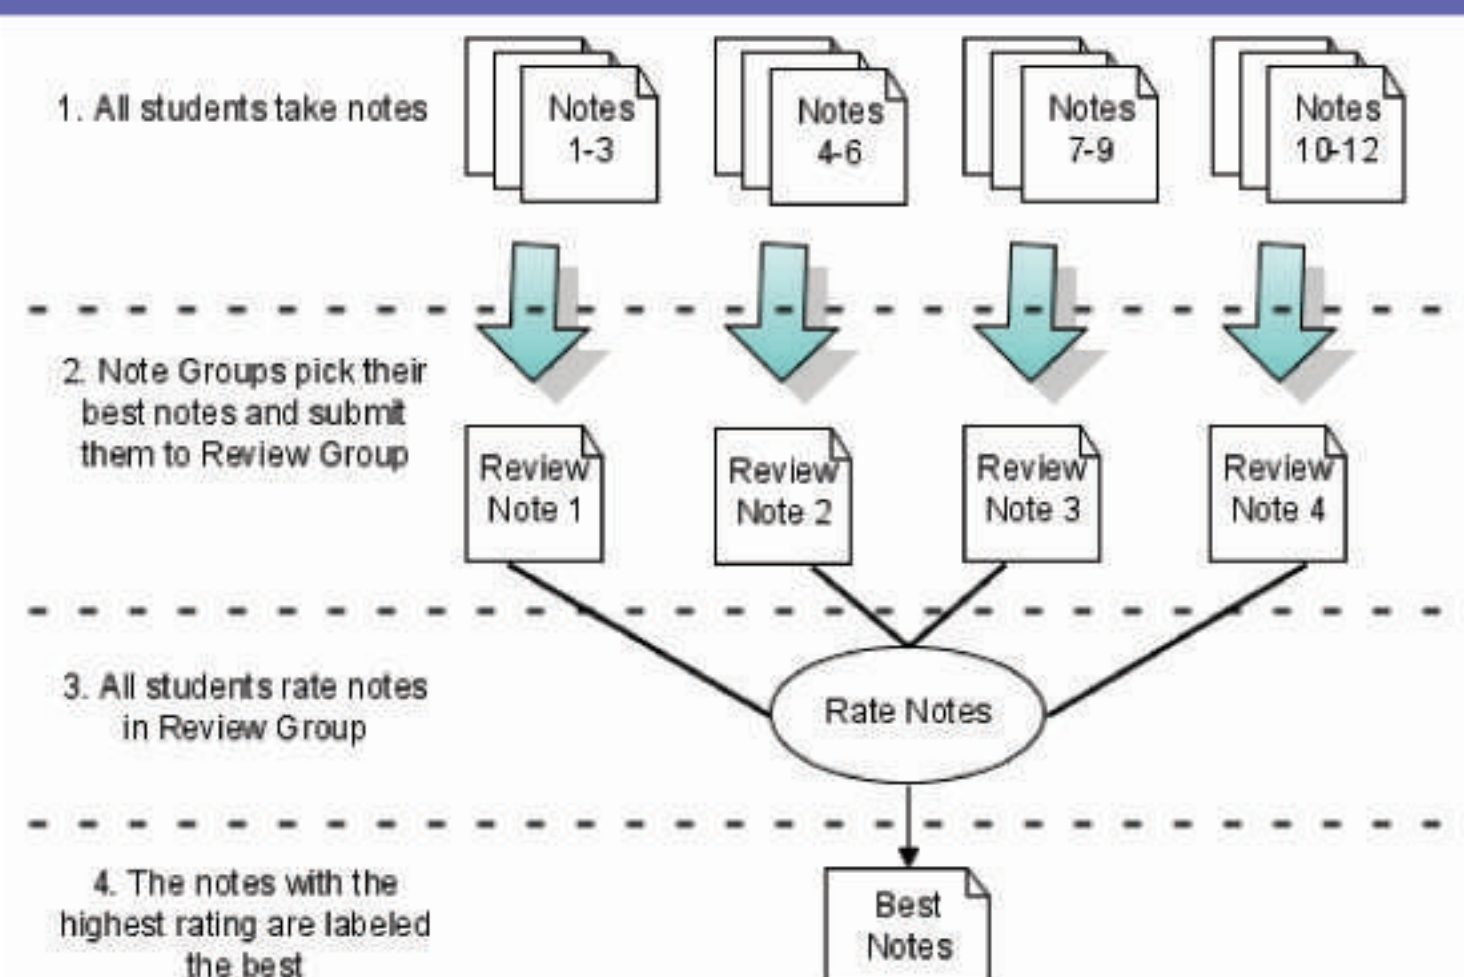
1. All students take notes

Notes 1-3

Notes 4-6

Notes 7-9

Notes 10-12

2. Note Groups pick their best notes and submit them to Review Group

Review Note 1

Review Note 2

Review Note 3

Review Note 4

3. All students rate notes in Review Group

Rate Notes

4. The notes with the highest rating are labeled the best

Best Notes